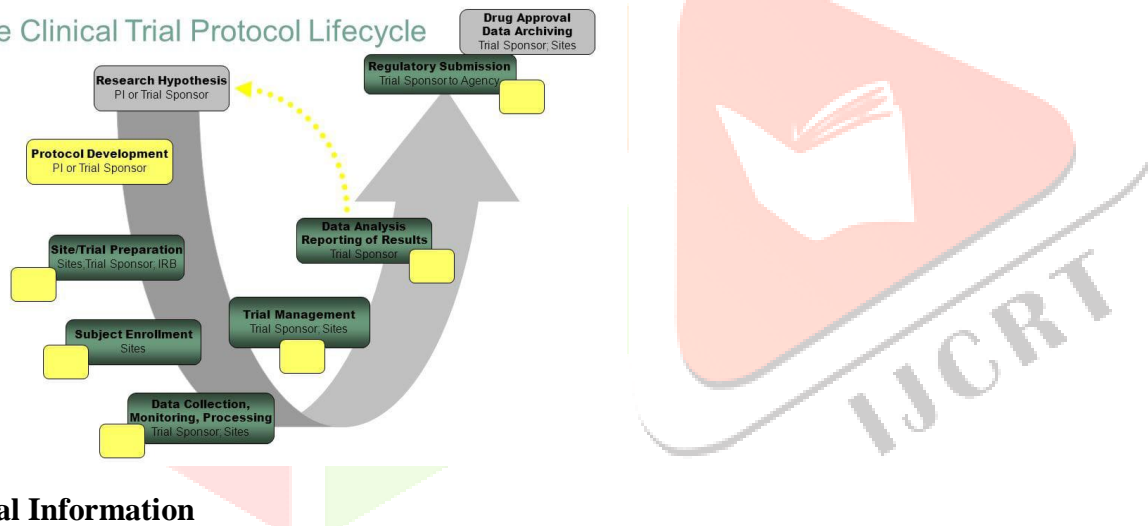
e Clinical Trial Protocol Lifecycle

Drug Approval
Data Archiving
Trial Sponsor; Sites

Research Hypothesis
PI or Trial Sponsor

Regulatory Submission
Trial Sponsor to Agency

Protocol Development
PI or Trial Sponsor

Data Analysis
Reporting of Results
Trial Sponsor

Site/Trial Preparation
Sites; Trial Sponsor; IRB

Trial Management
Trial Sponsor; Sites

Subject Enrollment
Sites

Data Collection,
Monitoring, Processing
Trial Sponsor; Sites

IJCRT

al Information